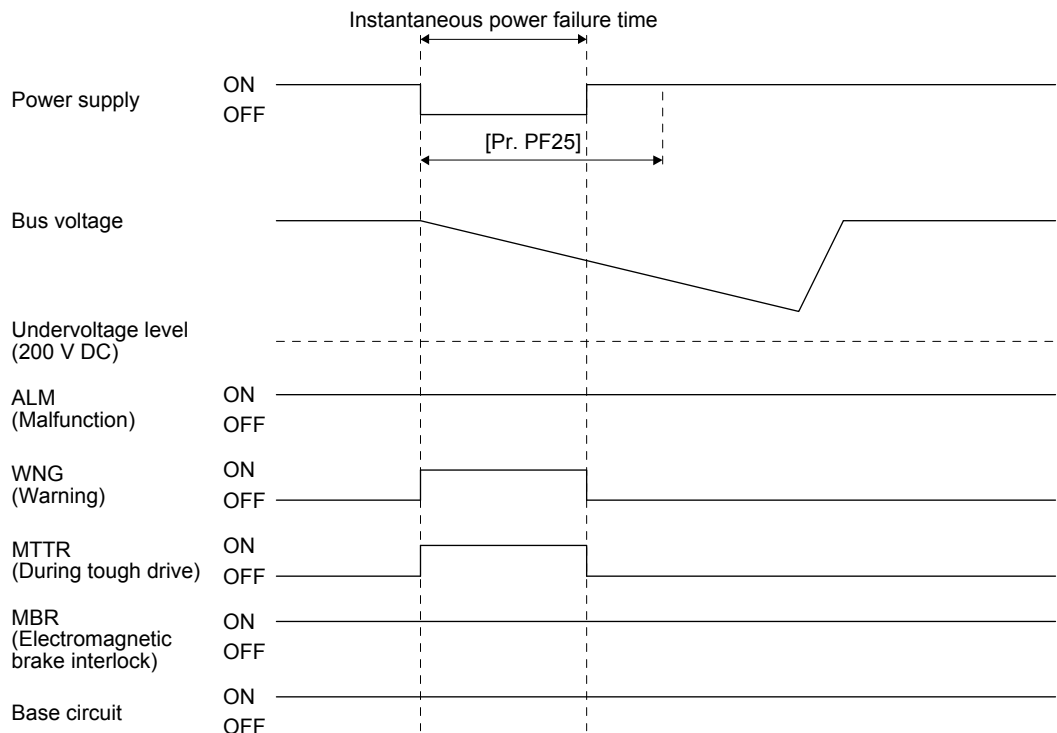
Instantaneous power failure time

Power supply
ON
OFF

[Pr. PF25]

Bus voltage

Undervoltage level (200 V DC)

ALM (Malfunction)
ON
OFF

WNG (Warning)
ON
OFF

MTTR (During tough drive)
ON
OFF

MBR (Electromagnetic brake interlock)
ON
OFF

Base circuit
ON
OFF